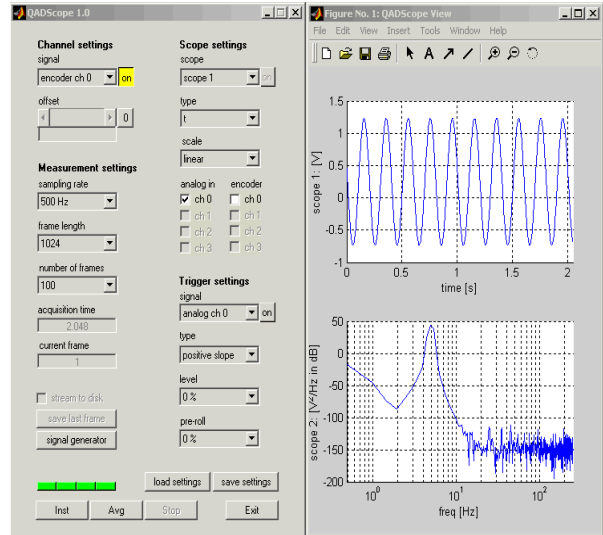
QADScope 1.0

Channel settings
signal
encoder ch 0
on
offset
0

Measurement settings
sampling rate
500 Hz
frame length
1024
number of frames
100
acquisition time
2.048
current frame
1

stream to disk
save last frame
signal generator

Scope settings
scope
scope 1
on
type
t
scale
linear
analog in
ch 0
ch 1
ch 2
ch 3
encoder
ch 0
ch 1
ch 2
ch 3

Trigger settings
signal
analog ch 0
on
type
positive slope
level
0 %
pre-roll
0 %

load settings
save settings
Inst
Avg
Stop
Exit

Figure No. 1: QADScope View
File Edit View Insert Tools Window Help

scope 1: [V]
1.5
1
0.5
0
-0.5
-1
0
0.5
1
1.5
2
time [s]

scope 2: [V²/Hz in dB]
50
0
-50
-100
-150
-200
$10^0$
$10^1$
$10^2$
freq [Hz]